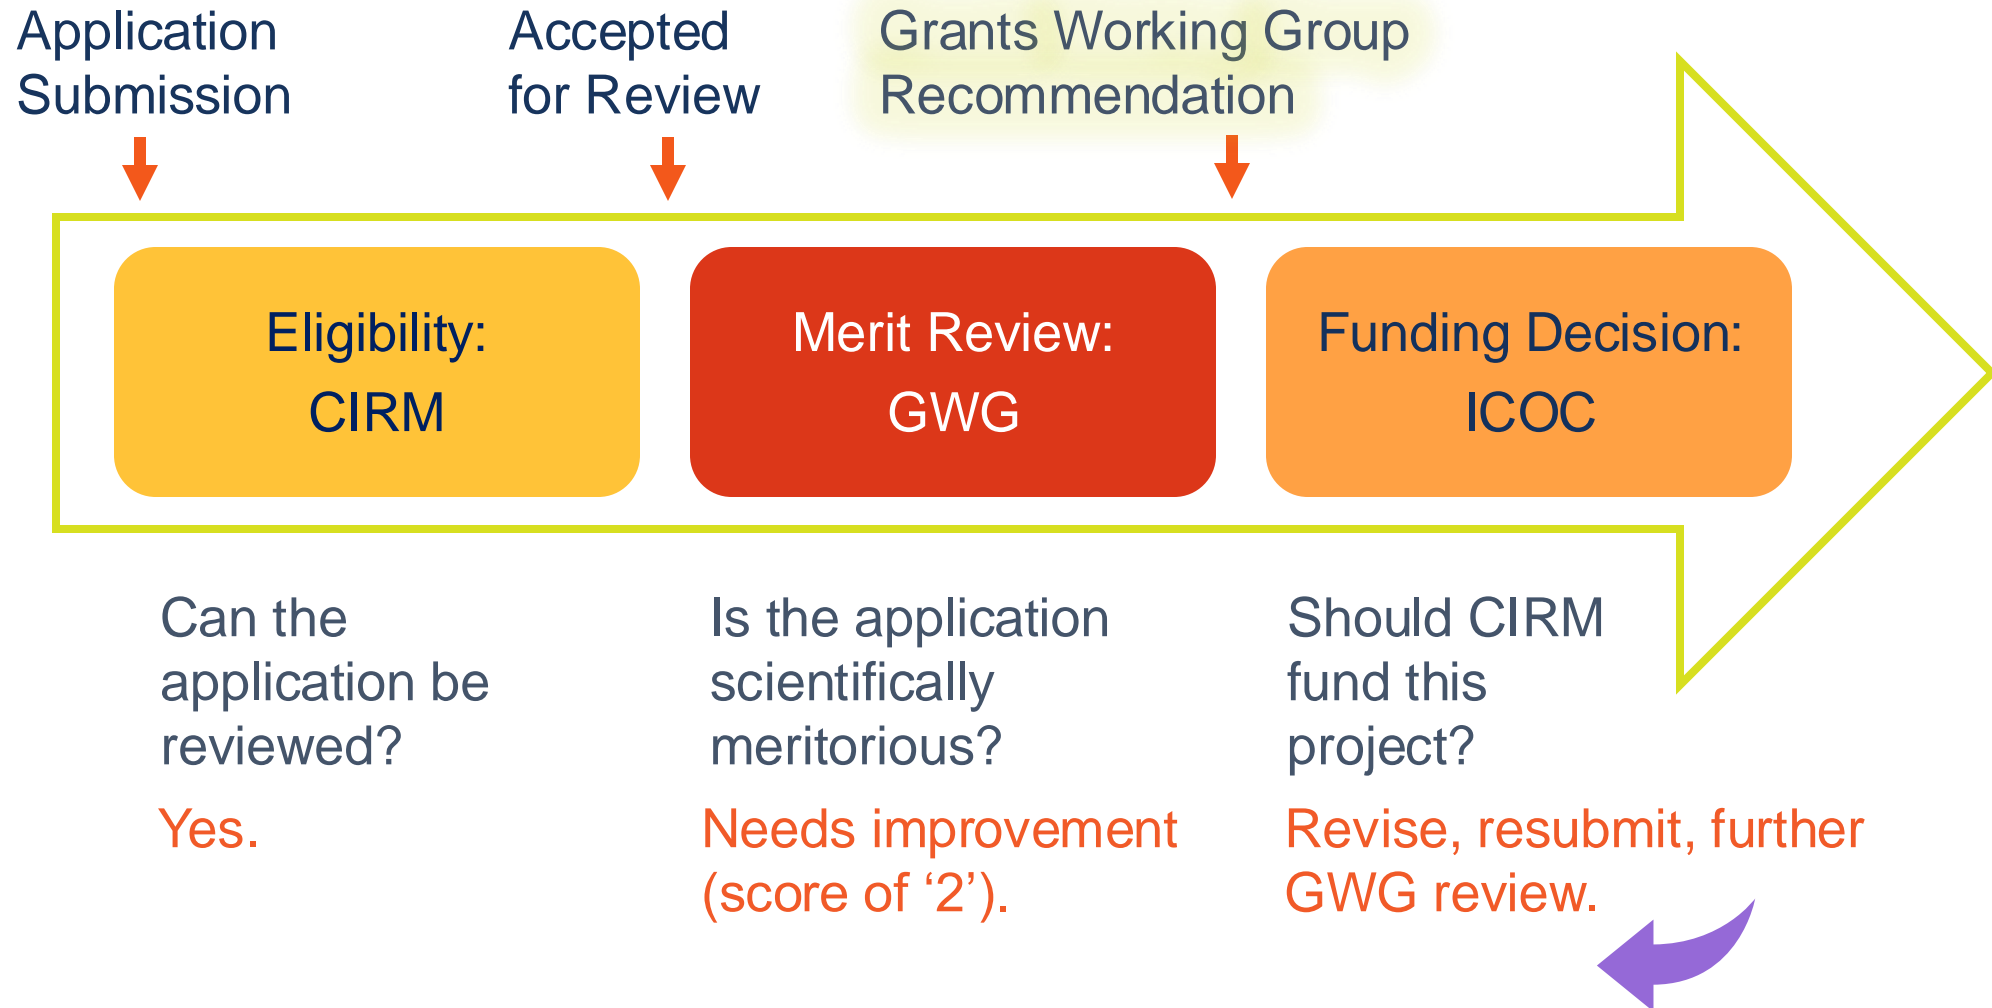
Application Submission

Accepted for Review

Grants Working Group Recommendation

Eligibility:
CIRM

Merit Review:
GWG

Funding Decision:
ICOC

Can the application be reviewed?

Yes.

Is the application scientifically meritorious?

Needs improvement (score of ‘2’).

Should CIRM fund this project?

Revise, resubmit, further GWG review.